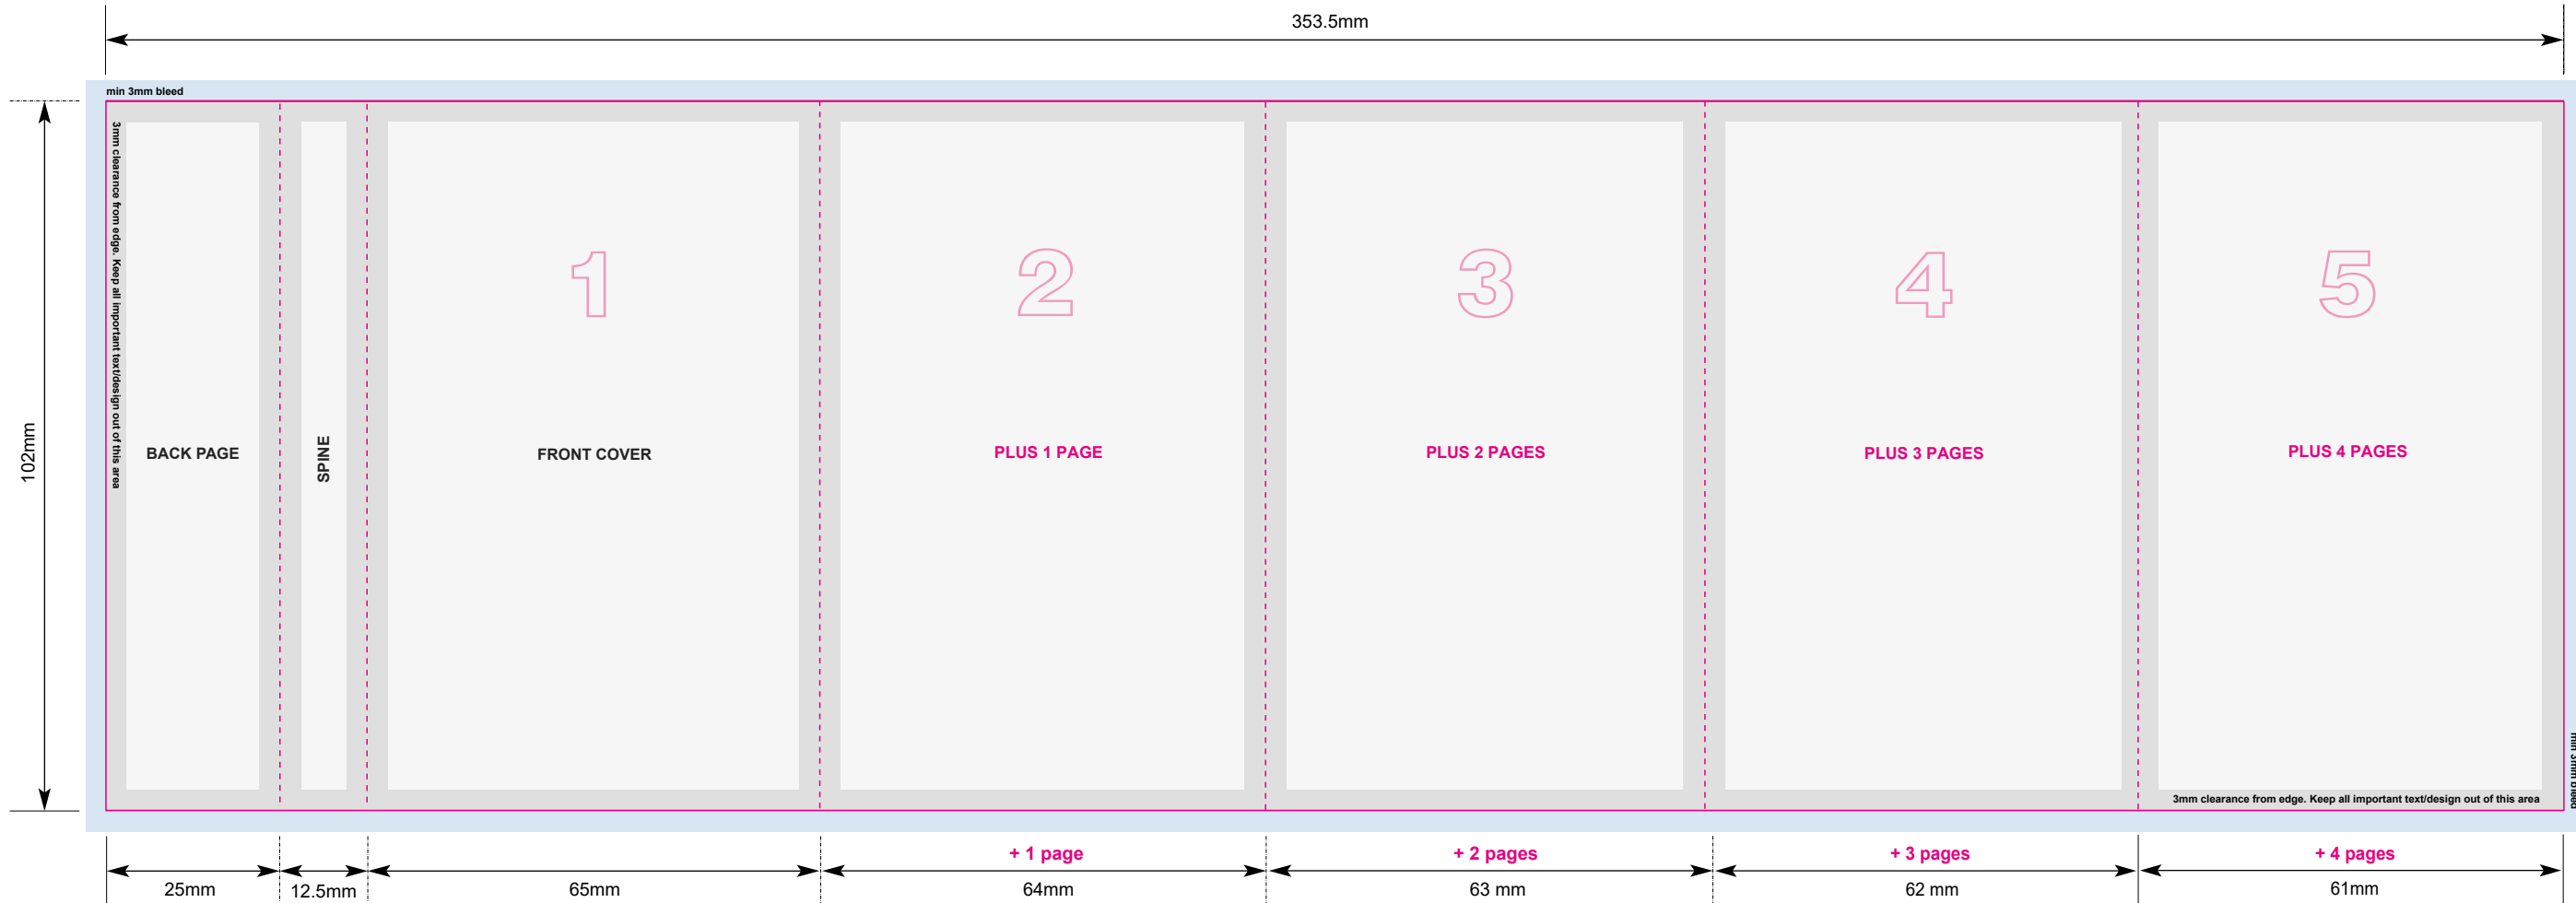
353.5mm

min 3mm bleed

102mm

3mm clearance from edge. Keep all important text/design out of this area

BACK PAGE

SPINE

1

FRONT COVER

2

PLUS 1 PAGE

3

PLUS 2 PAGES

4

PLUS 3 PAGES

5

PLUS 4 PAGES

3mm clearance from edge. Keep all important text/design out of this area

min 3mm bleed

25mm

12.5mm

65mm

+ 1 page

64mm

+ 2 pages

63 mm

+ 3 pages

62 mm

+ 4 pages

61mm